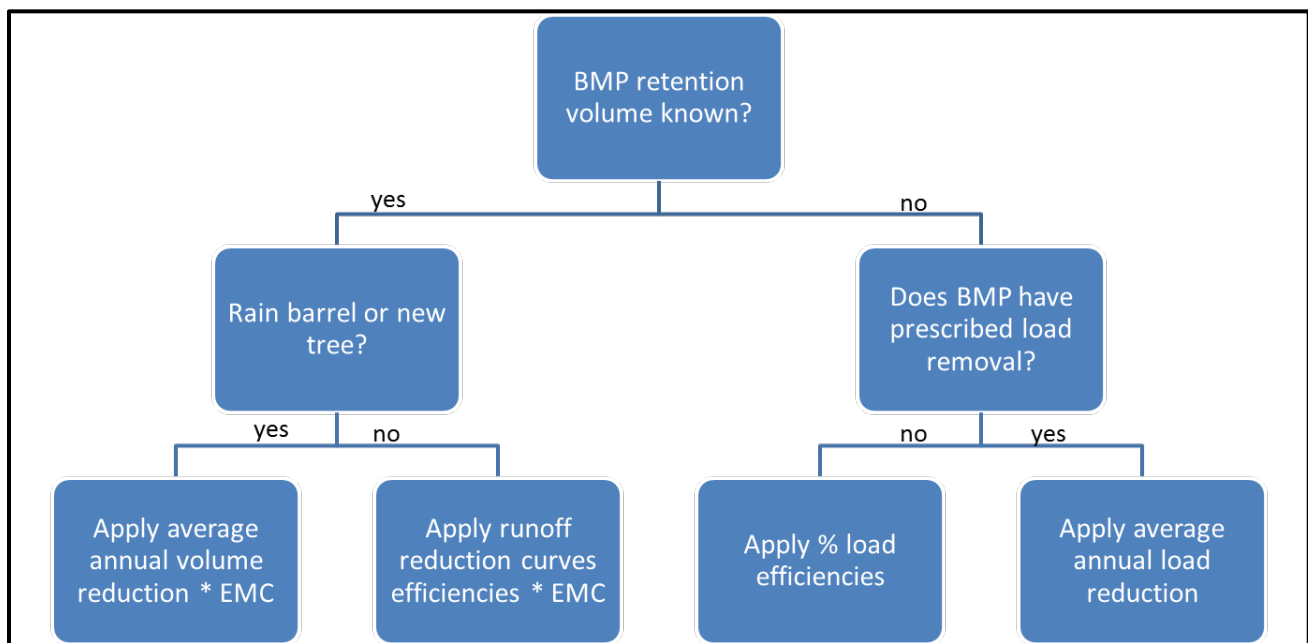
BMP retention volume known?

yes

no

Rain barrel or new tree?

Does BMP have prescribed load removal?

yes

no

no

yes

Apply average annual volume reduction * EMC

Apply runoff reduction curves efficiencies * EMC

Apply % load efficiencies

Apply average annual load reduction